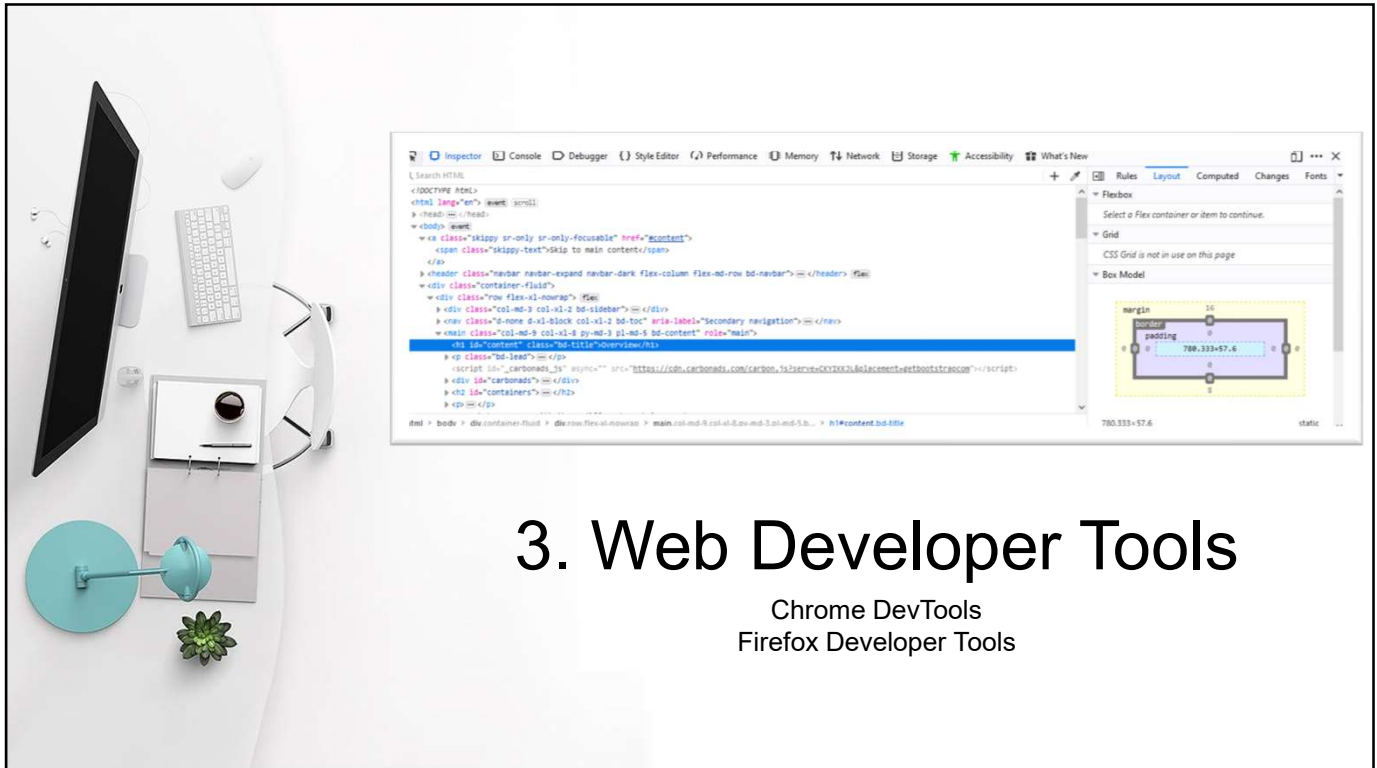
Inspector Console Debugger { } Style Editor Performance Memory Network Storage Accessibility What's New

Search HTML

<!DOCTYPE html>
<html lang="en"> event scroll
<head> ··· </head>
<body> event
<a class="skippy sr-only sr-only-focusable" href="#content">
<span class="skippy-text">Skip to main content</span>
</a>
<header class="navbar navbar-expand navbar-dark flex-column flex-md-row bd-navbar"> ··· </header> flex
<div class="container-fluid">
<div class="row flex-xl-nowrap"> flex
<div class="col-md-3 col-xl-2 bd-sidebar"> ··· </div>
<nav class="d-none d-xl-block col-xl-2 bd-toc" aria-label="Secondary navigation"> ··· </nav>
<main class="col-md-9 col-xl-8 py-md-3 pl-md-5 bd-content" role="main">
<h1 id="content" class="bd-title">Overview</h1>
<p class="bd-lead"> ··· </p>
<script id="_carbonads_js" async="" src="https://cdn.carbonads.com/carbon.js?serve=CKYIKK3L&placement=getbootstrapcom"></script>
<div id="carbonads"> ··· </div>
<h2 id="containers"> ··· </h2>
<p> ··· </p>

html > body > div.container-fluid > div.row.flex-xl-nowrap > main.col-md-9.col-xl-8.py-md-3.pl-md-5.b... > h1#content.bd-title

Rules Layout Computed Changes Fonts

Flexbox
Select a Flex container or item to continue.
Grid
CSS Grid is not in use on this page
Box Model

margin 16
border
padding
0 0 780.333×57.6 0 0
0
0
8

780.333×57.6 static

3. Web Developer Tools

Chrome DevTools
Firefox Developer Tools